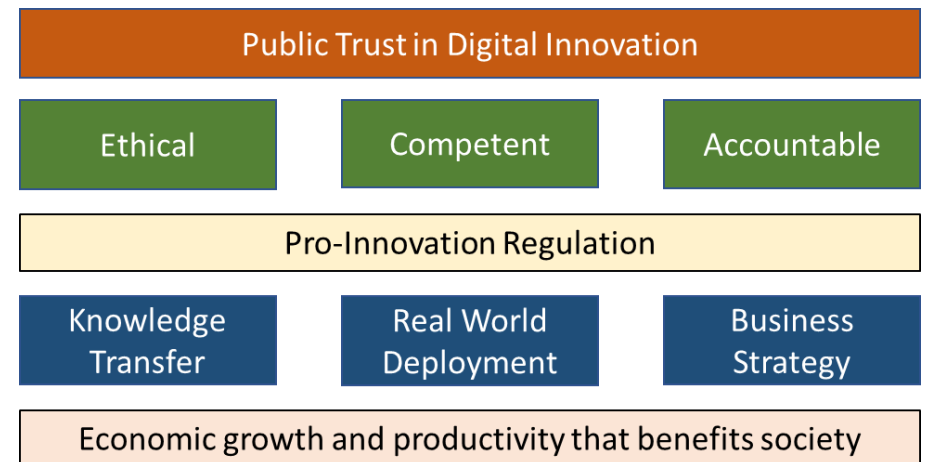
Public Trust in Digital Innovation

Ethical

Competent

Accountable

Pro-Innovation Regulation

Knowledge Transfer

Real World Deployment

Business Strategy

Economic growth and productivity that benefits society